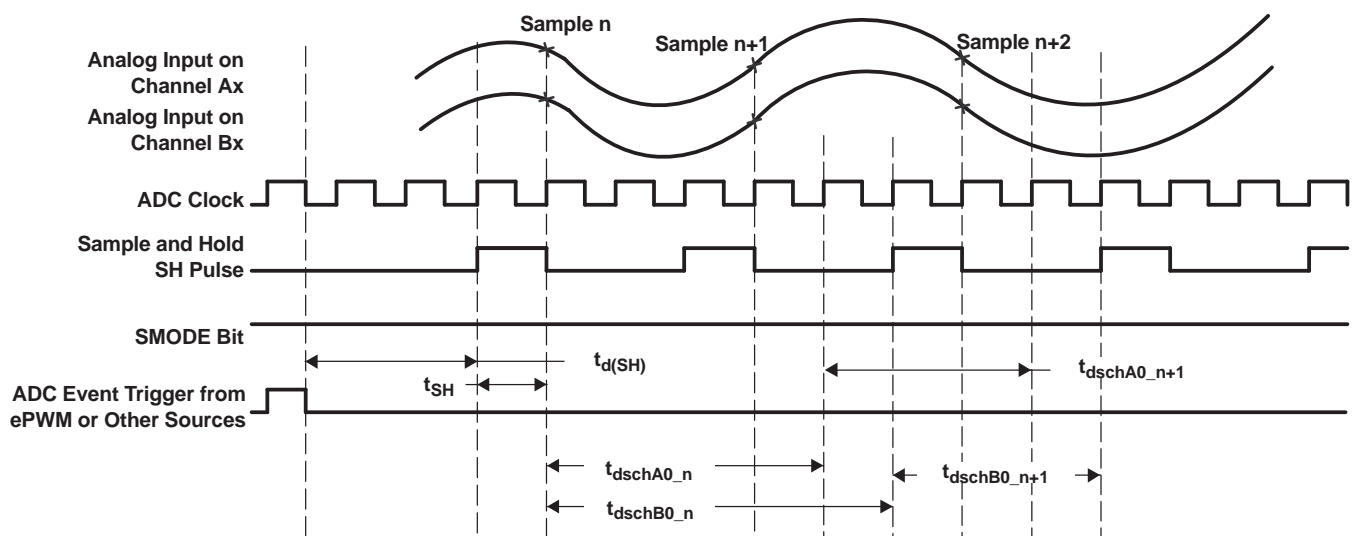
Sample n

Sample n+1

Sample n+2

Analog Input on Channel Ax

Analog Input on Channel Bx

ADC Clock

Sample and Hold SH Pulse

SMODE Bit

$t_{d(SH)}$

$t_{dschA0\_n+1}$

$t_{SH}$

ADC Event Trigger from ePWM or Other Sources

$t_{dschA0\_n}$

$t_{dschB0\_n+1}$

$t_{dschB0\_n}$